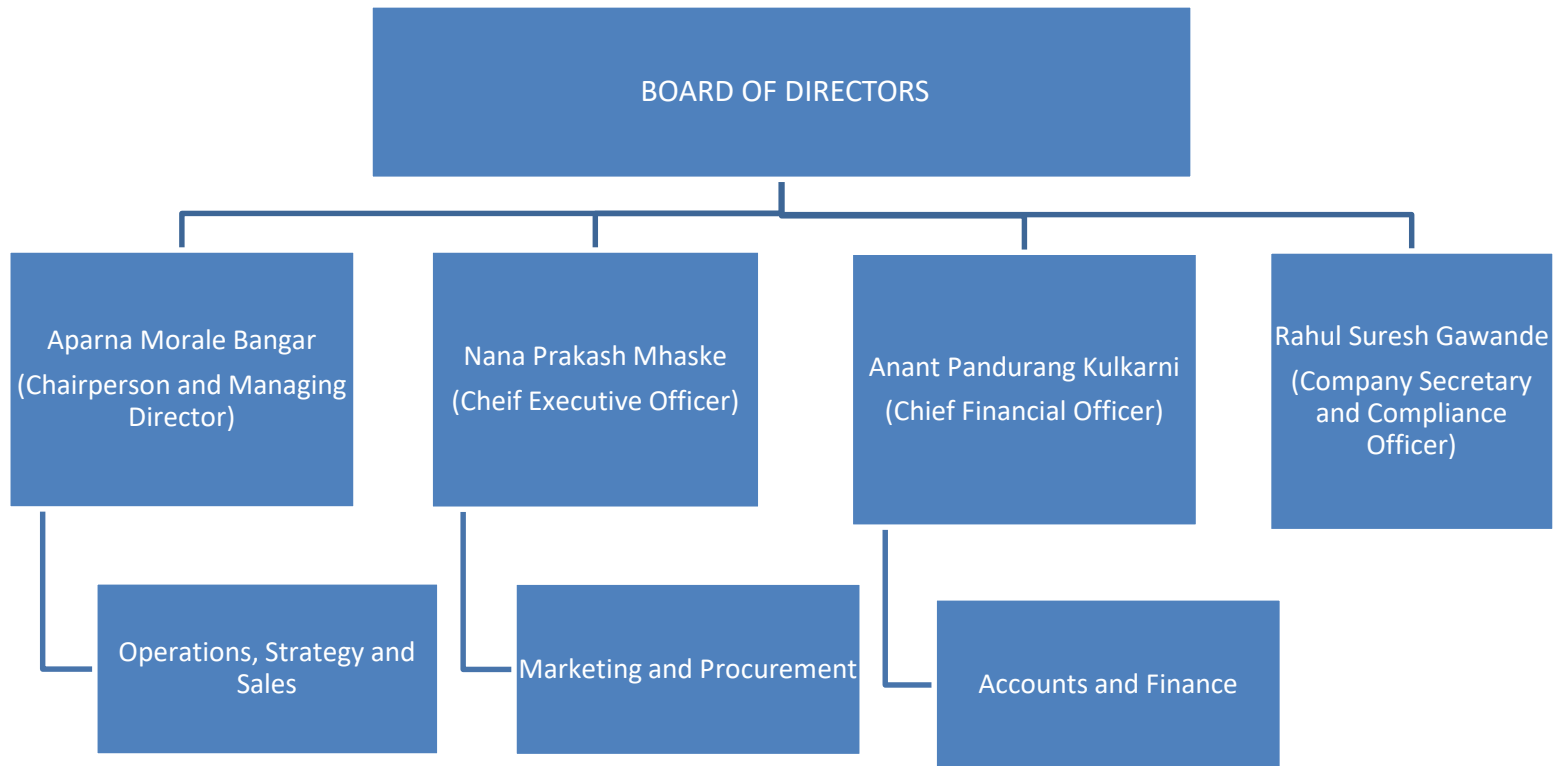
BOARD OF DIRECTORS

Aparna Morale Bangar
(Chairperson and Managing Director)

Nana Prakash Mhaske
(Cheif Executive Officer)

Anant Pandurang Kulkarni
(Chief Financial Officer)

Rahul Suresh Gawande
(Company Secretary and Compliance Officer)

Operations, Strategy and Sales

Marketing and Procurement

Accounts and Finance